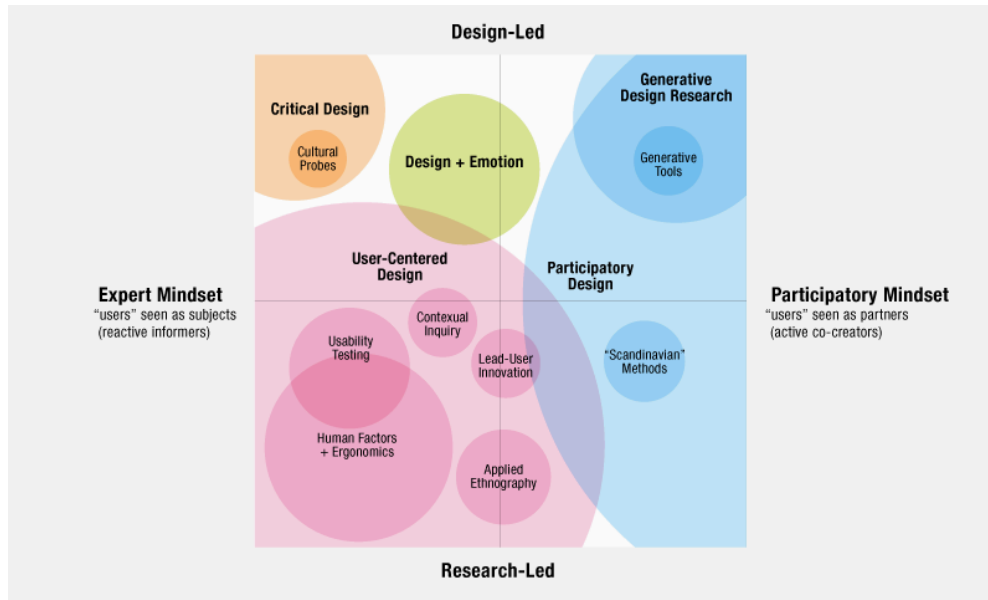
Design-Led

Critical Design

Cultural Probes

Design + Emotion

Generative Design Research

Generative Tools

User-Centered Design

Participatory Design

Expert Mindset
"users" seen as subjects (reactive informers)

Participatory Mindset
"users" seen as partners (active co-creators)

Contexual Inquiry

Usability Testing

Lead-User Innovation

"Scandinavian" Methods

Human Factors + Ergonomics

Applied Ethnography

Research-Led